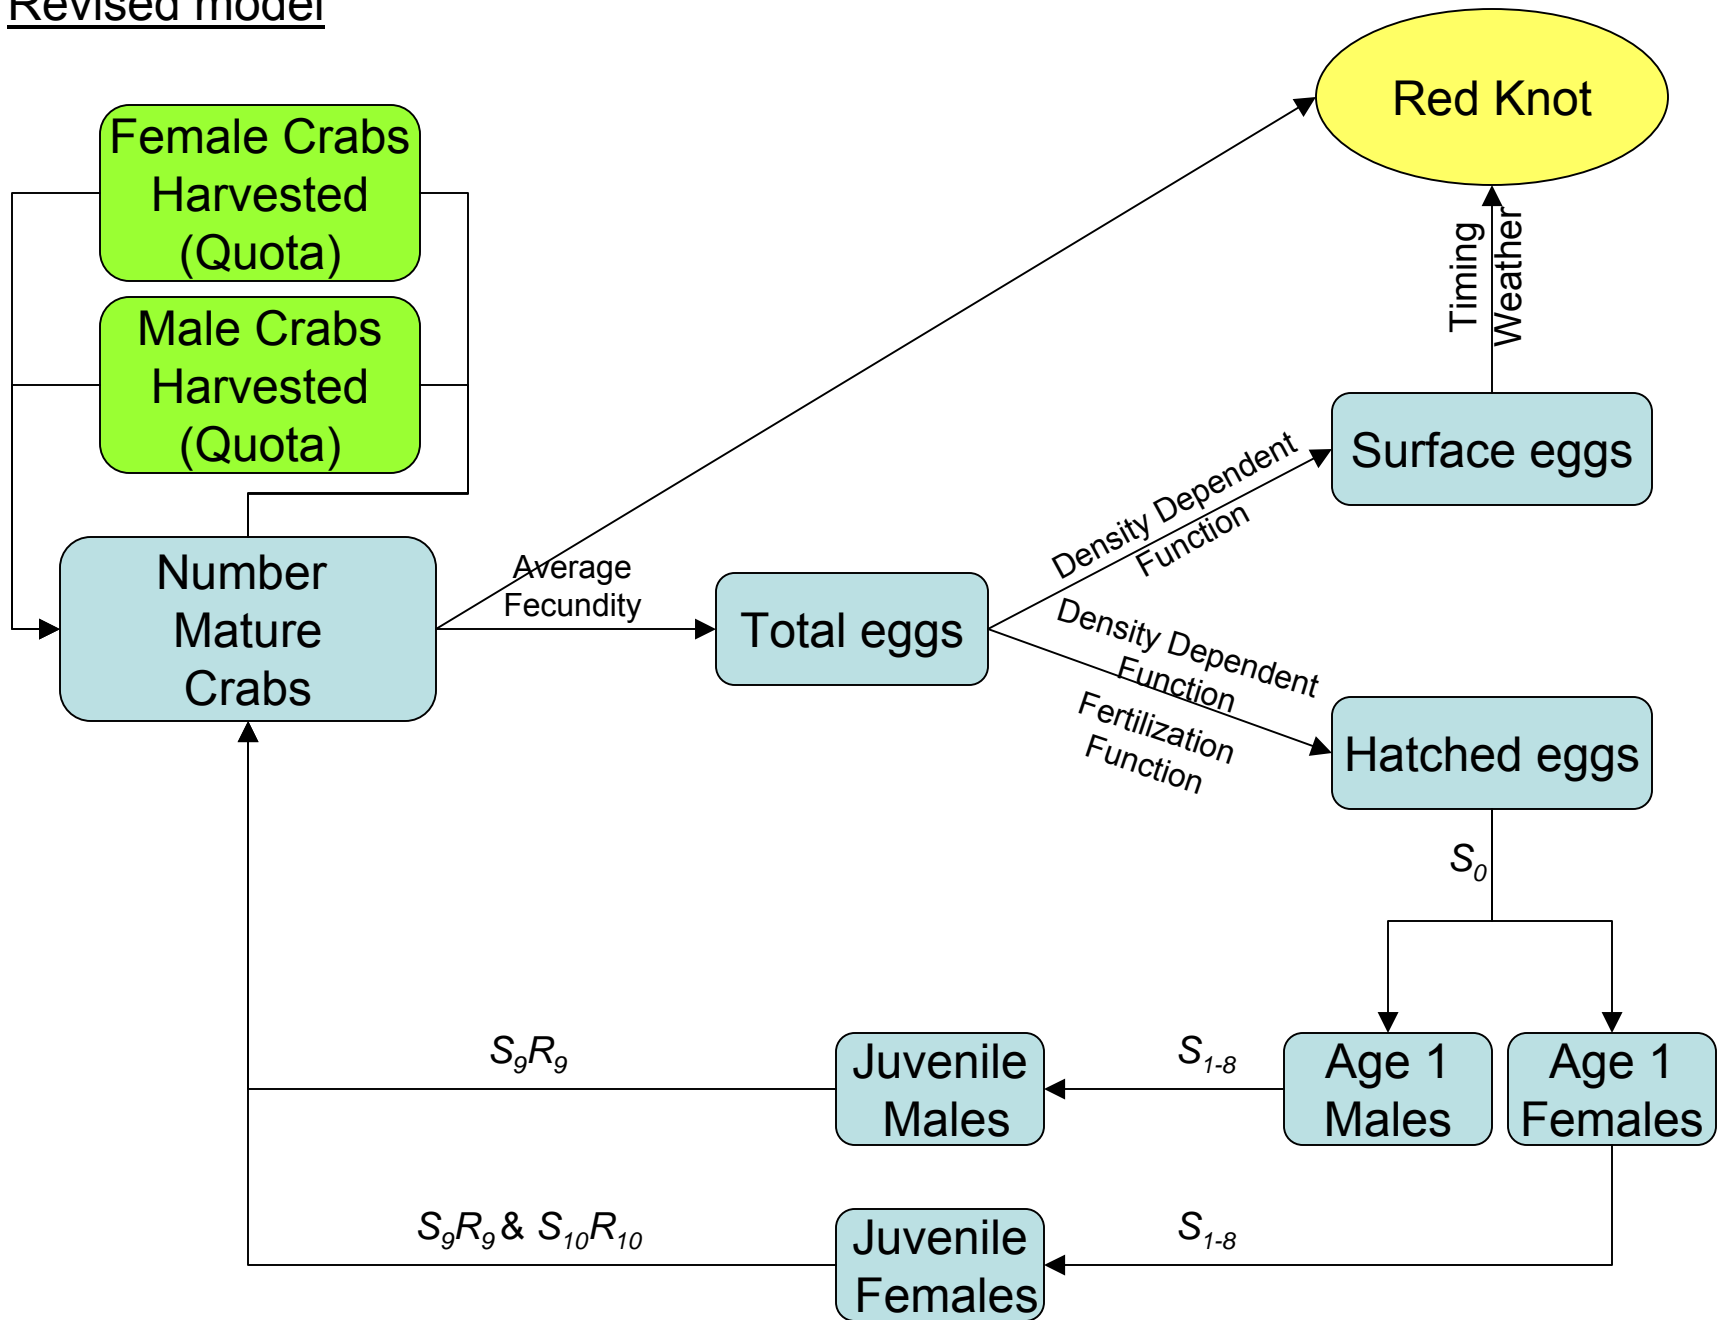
Revised model

Red Knot

Female Crabs Harvested (Quota)

Male Crabs Harvested (Quota)

Timing

Weather

Surface eggs

Density Dependent Function

Number Mature Crabs

Average Fecundity

Total eggs

Density Dependent Function

Fertilization Function

Hatched eggs

$S_0$

$S_9R_9$

Juvenile Males

$S_{1-8}$

Age 1 Males

Age 1 Females

$S_9R_9$ & $S_{10}R_{10}$

Juvenile Females

$S_{1-8}$